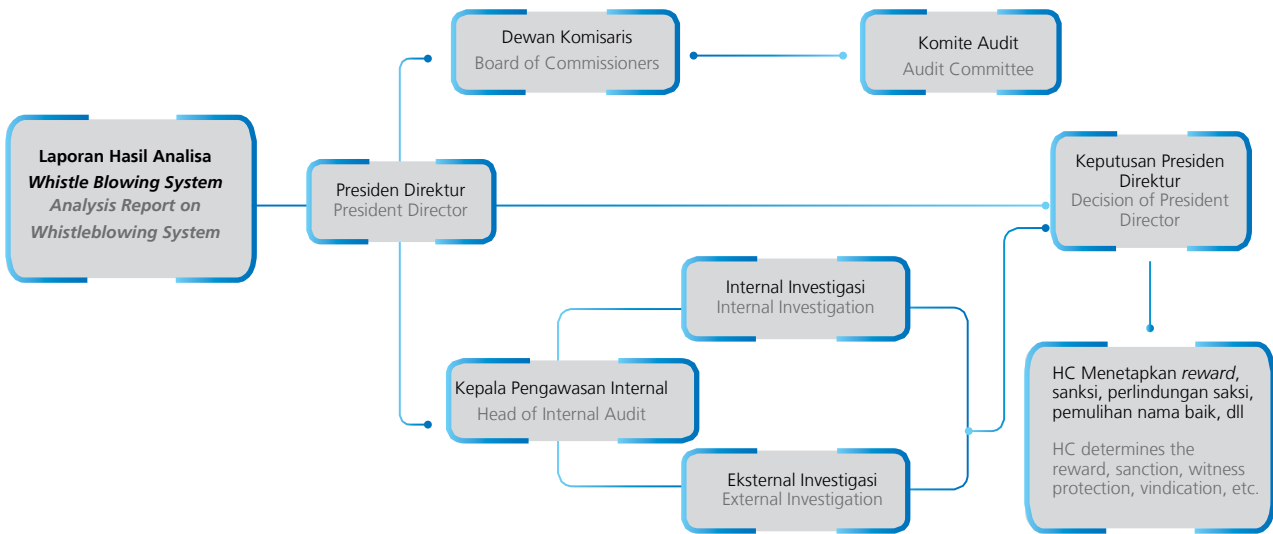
Laporan Hasil Analisa
*Whistle Blowing System*
*Analysis Report on Whistleblowing System*

Presiden Direktur
President Director

Dewan Komisaris
Board of Commissioners

Komite Audit
Audit Committee

Keputusan Presiden Direktur
Decision of President Director

Internal Investigasi
Internal Investigation

Kepala Pengawasan Internal
Head of Internal Audit

Eksternal Investigasi
External Investigation

HC Menetapkan *reward*, sanksi, perlindungan saksi, pemulihan nama baik, dll

HC determines the reward, sanction, witness protection, vindication, etc.